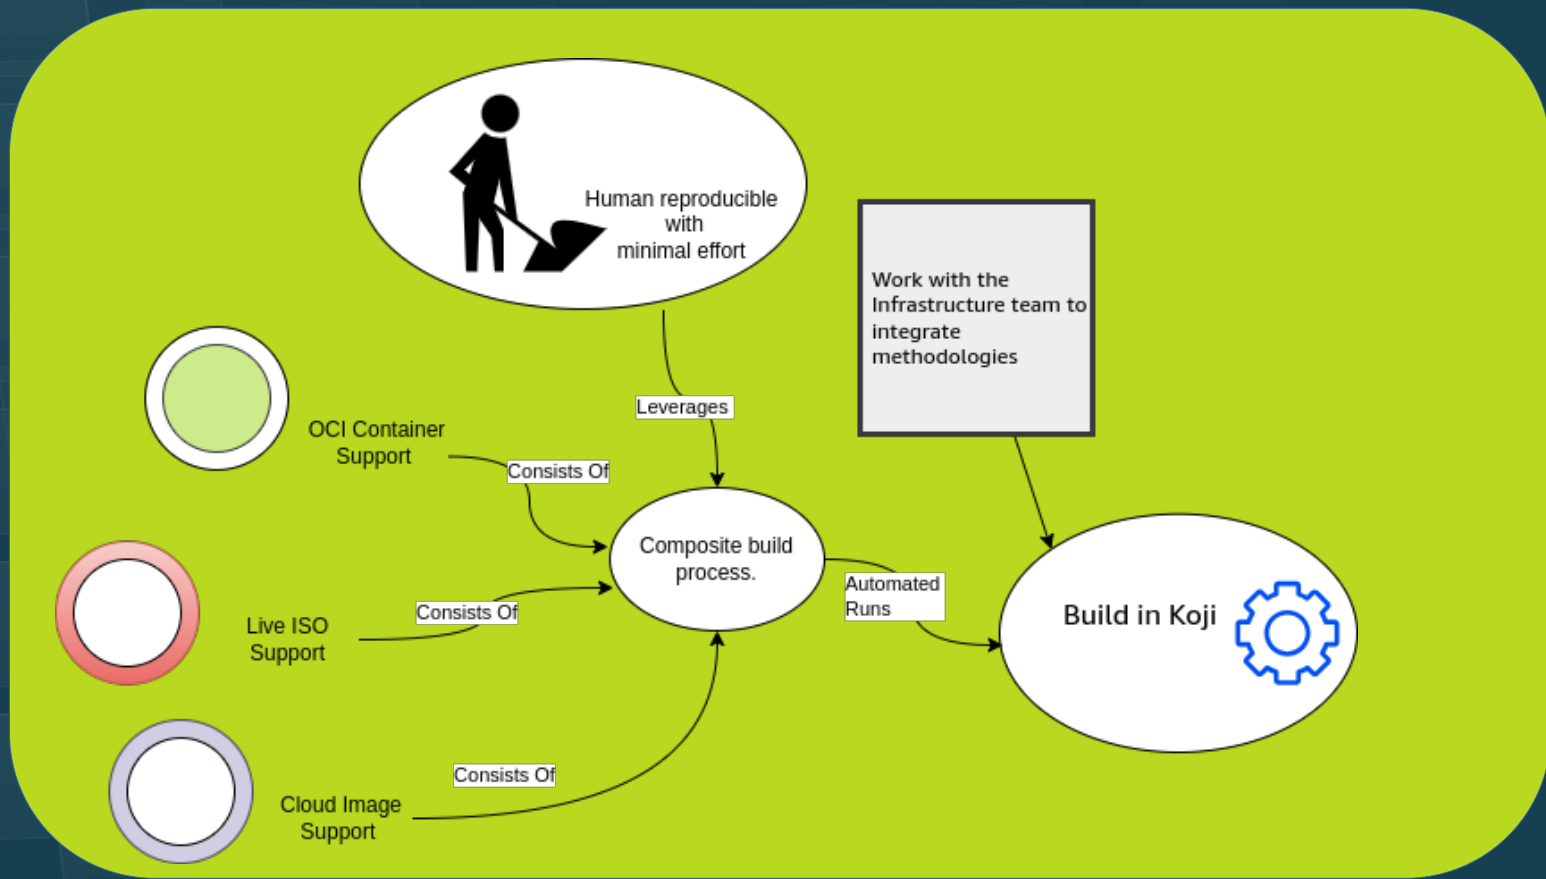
Human reproducible with minimal effort

Work with the Infrastructure team to integrate methodologies

OCI Container Support

Leverages

Consists Of

Composite build process.

Consists Of

Live ISO Support

Automated Runs

Build in Koji

Consists Of

Cloud Image Support